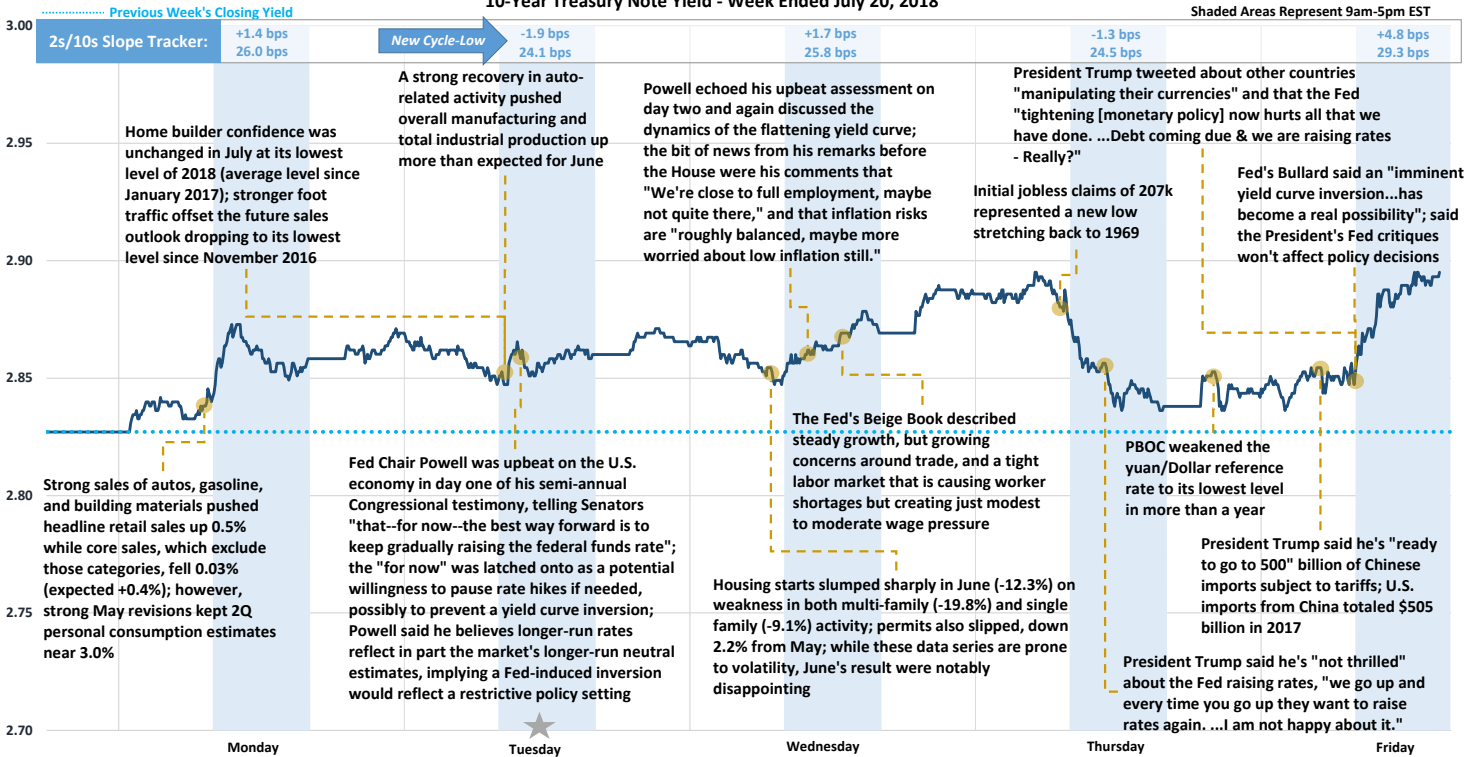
Previous Week's Closing Yield

10-Year Treasury Note Yield - Week Ended July 20, 2018

Shaded Areas Represent 9am-5pm EST

2s/10s Slope Tracker:

+1.4 bps
26.0 bps

New Cycle-Low

-1.9 bps
24.1 bps

+1.7 bps
25.8 bps

-1.3 bps
24.5 bps

+4.8 bps
29.3 bps

3.00

2.95

2.90

2.85

2.80

2.75

2.70

Home builder confidence was unchanged in July at its lowest level of 2018 (average level since January 2017); stronger foot traffic offset the future sales outlook dropping to its lowest level since November 2016

A strong recovery in auto-related activity pushed overall manufacturing and total industrial production up more than expected for June

Powell echoed his upbeat assessment on day two and again discussed the dynamics of the flattening yield curve; the bit of news from his remarks before the House were his comments that "We're close to full employment, maybe not quite there," and that inflation risks are "roughly balanced, maybe more worried about low inflation still."

President Trump tweeted about other countries "manipulating their currencies" and that the Fed "tightening [monetary policy] now hurts all that we have done. ...Debt coming due & we are raising rates - Really?"

Initial jobless claims of 207k represented a new low stretching back to 1969

Fed's Bullard said an "imminent yield curve inversion...has become a real possibility"; said the President's Fed critiques won't affect policy decisions

Strong sales of autos, gasoline, and building materials pushed headline retail sales up 0.5% while core sales, which exclude those categories, fell 0.03% (expected +0.4%); however, strong May revisions kept 2Q personal consumption estimates near 3.0%

Fed Chair Powell was upbeat on the U.S. economy in day one of his semi-annual Congressional testimony, telling Senators "that--for now--the best way forward is to keep gradually raising the federal funds rate"; the "for now" was latched onto as a potential willingness to pause rate hikes if needed, possibly to prevent a yield curve inversion; Powell said he believes longer-run rates reflect in part the market's longer-run neutral estimates, implying a Fed-induced inversion would reflect a restrictive policy setting

The Fed's Beige Book described steady growth, but growing concerns around trade, and a tight labor market that is causing worker shortages but creating just modest to moderate wage pressure

Housing starts slumped sharply in June (-12.3%) on weakness in both multi-family (-19.8%) and single family (-9.1%) activity; permits also slipped, down 2.2% from May; while these data series are prone to volatility, June's result were notably disappointing

PBOC weakened the yuan/Dollar reference rate to its lowest level in more than a year

President Trump said he's "ready to go to 500" billion of Chinese imports subject to tariffs; U.S. imports from China totaled $505 billion in 2017

President Trump said he's "not thrilled" about the Fed raising rates, "we go up and every time you go up they want to raise rates again. ...I am not happy about it."

Monday

Tuesday

Wednesday

Thursday

Friday